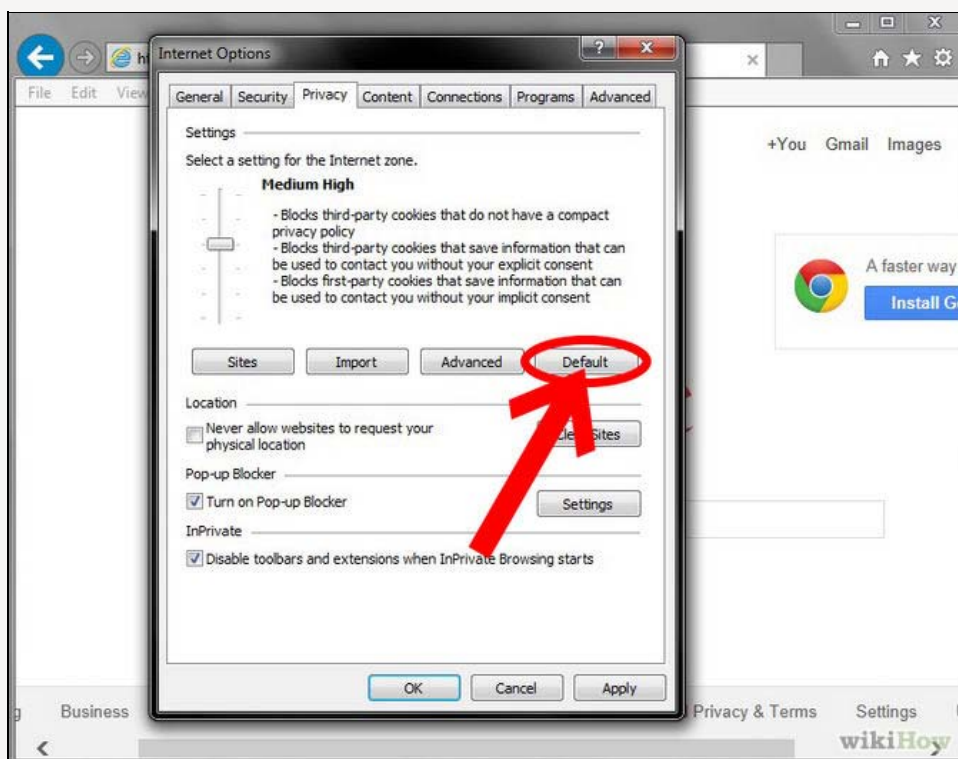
ht
File Edit View
Internet Options
?
General Security Privacy Content Connections Programs Advanced
Settings
Select a setting for the Internet zone.
Medium High
- Blocks third-party cookies that do not have a compact privacy policy
- Blocks third-party cookies that save information that can be used to contact you without your explicit consent
- Blocks first-party cookies that save information that can be used to contact you without your implicit consent
Sites Import Advanced Default
Location
Never allow websites to request your physical location
Clear Sites
Pop-up Blocker
Turn on Pop-up Blocker
Settings
InPrivate
Disable toolbars and extensions when InPrivate Browsing starts
OK Cancel Apply
+You Gmail Images
A faster way
Install G
Business
Privacy & Terms Settings
wikiHow